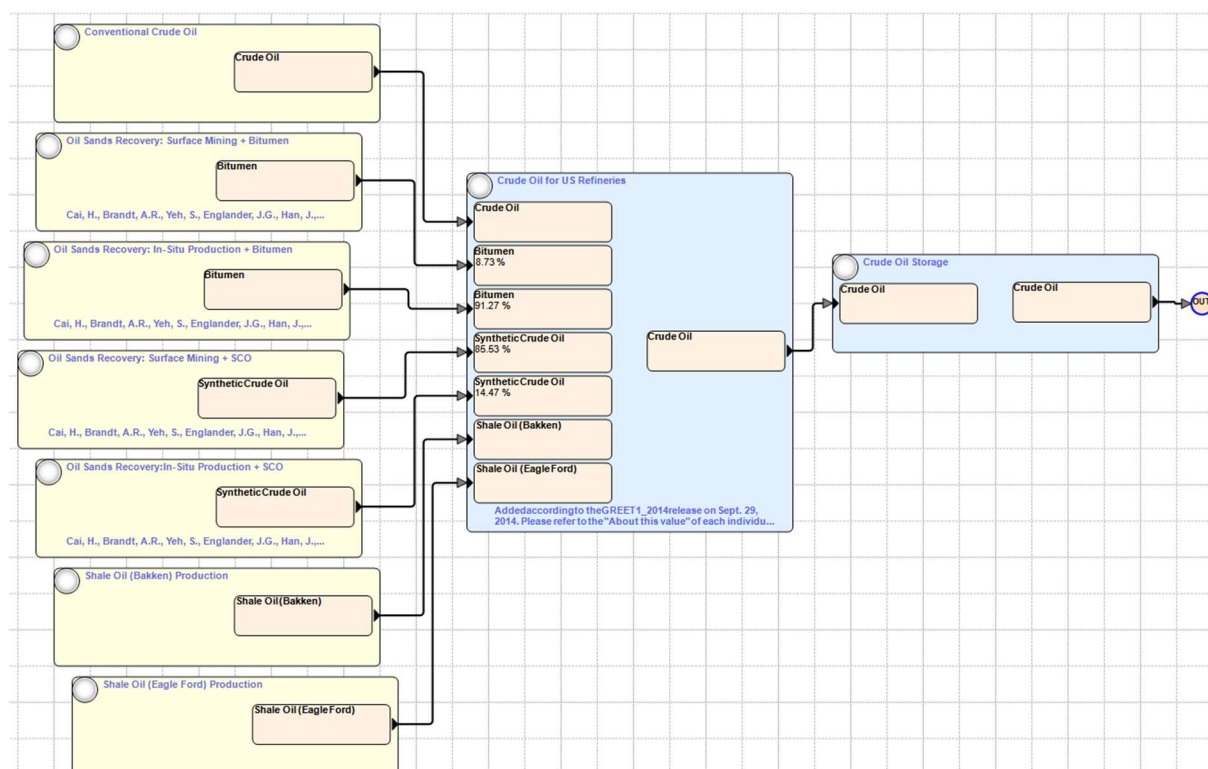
Conventional Crude Oil

Crude Oil

Oil Sands Recovery: Surface Mining + Bitumen

Bitumen

Cai, H., Brandt, A.R., Yeh, S., Englander, J.G., Han, J.,...

Oil Sands Recovery: In-Situ Production + Bitumen

Bitumen

Cai, H., Brandt, A.R., Yeh, S., Englander, J.G., Han, J.,...

Oil Sands Recovery: Surface Mining + SCO

Synthetic Crude Oil

Cai, H., Brandt, A.R., Yeh, S., Englander, J.G., Han, J.,...

Oil Sands Recovery:In-Situ Production + SCO

Synthetic Crude Oil

Cai, H., Brandt, A.R., Yeh, S., Englander, J.G., Han, J.,...

Shale Oil (Bakken) Production

Shale Oil (Bakken)

Shale Oil (Eagle Ford) Production

Shale Oil (Eagle Ford)

Crude Oil for US Refineries

Crude Oil

Bitumen
8.73 %

Bitumen
91.27 %

Synthetic Crude Oil
85.53 %

Synthetic Crude Oil
14.47 %

Shale Oil (Bakken)

Shale Oil (Eagle Ford)

Crude Oil

Addedaccordingto theGREET1_2014release on Sept. 29, 2014. Please refer to the"About this value"of each individu...

Crude Oil Storage

Crude Oil

Crude Oil

OUT